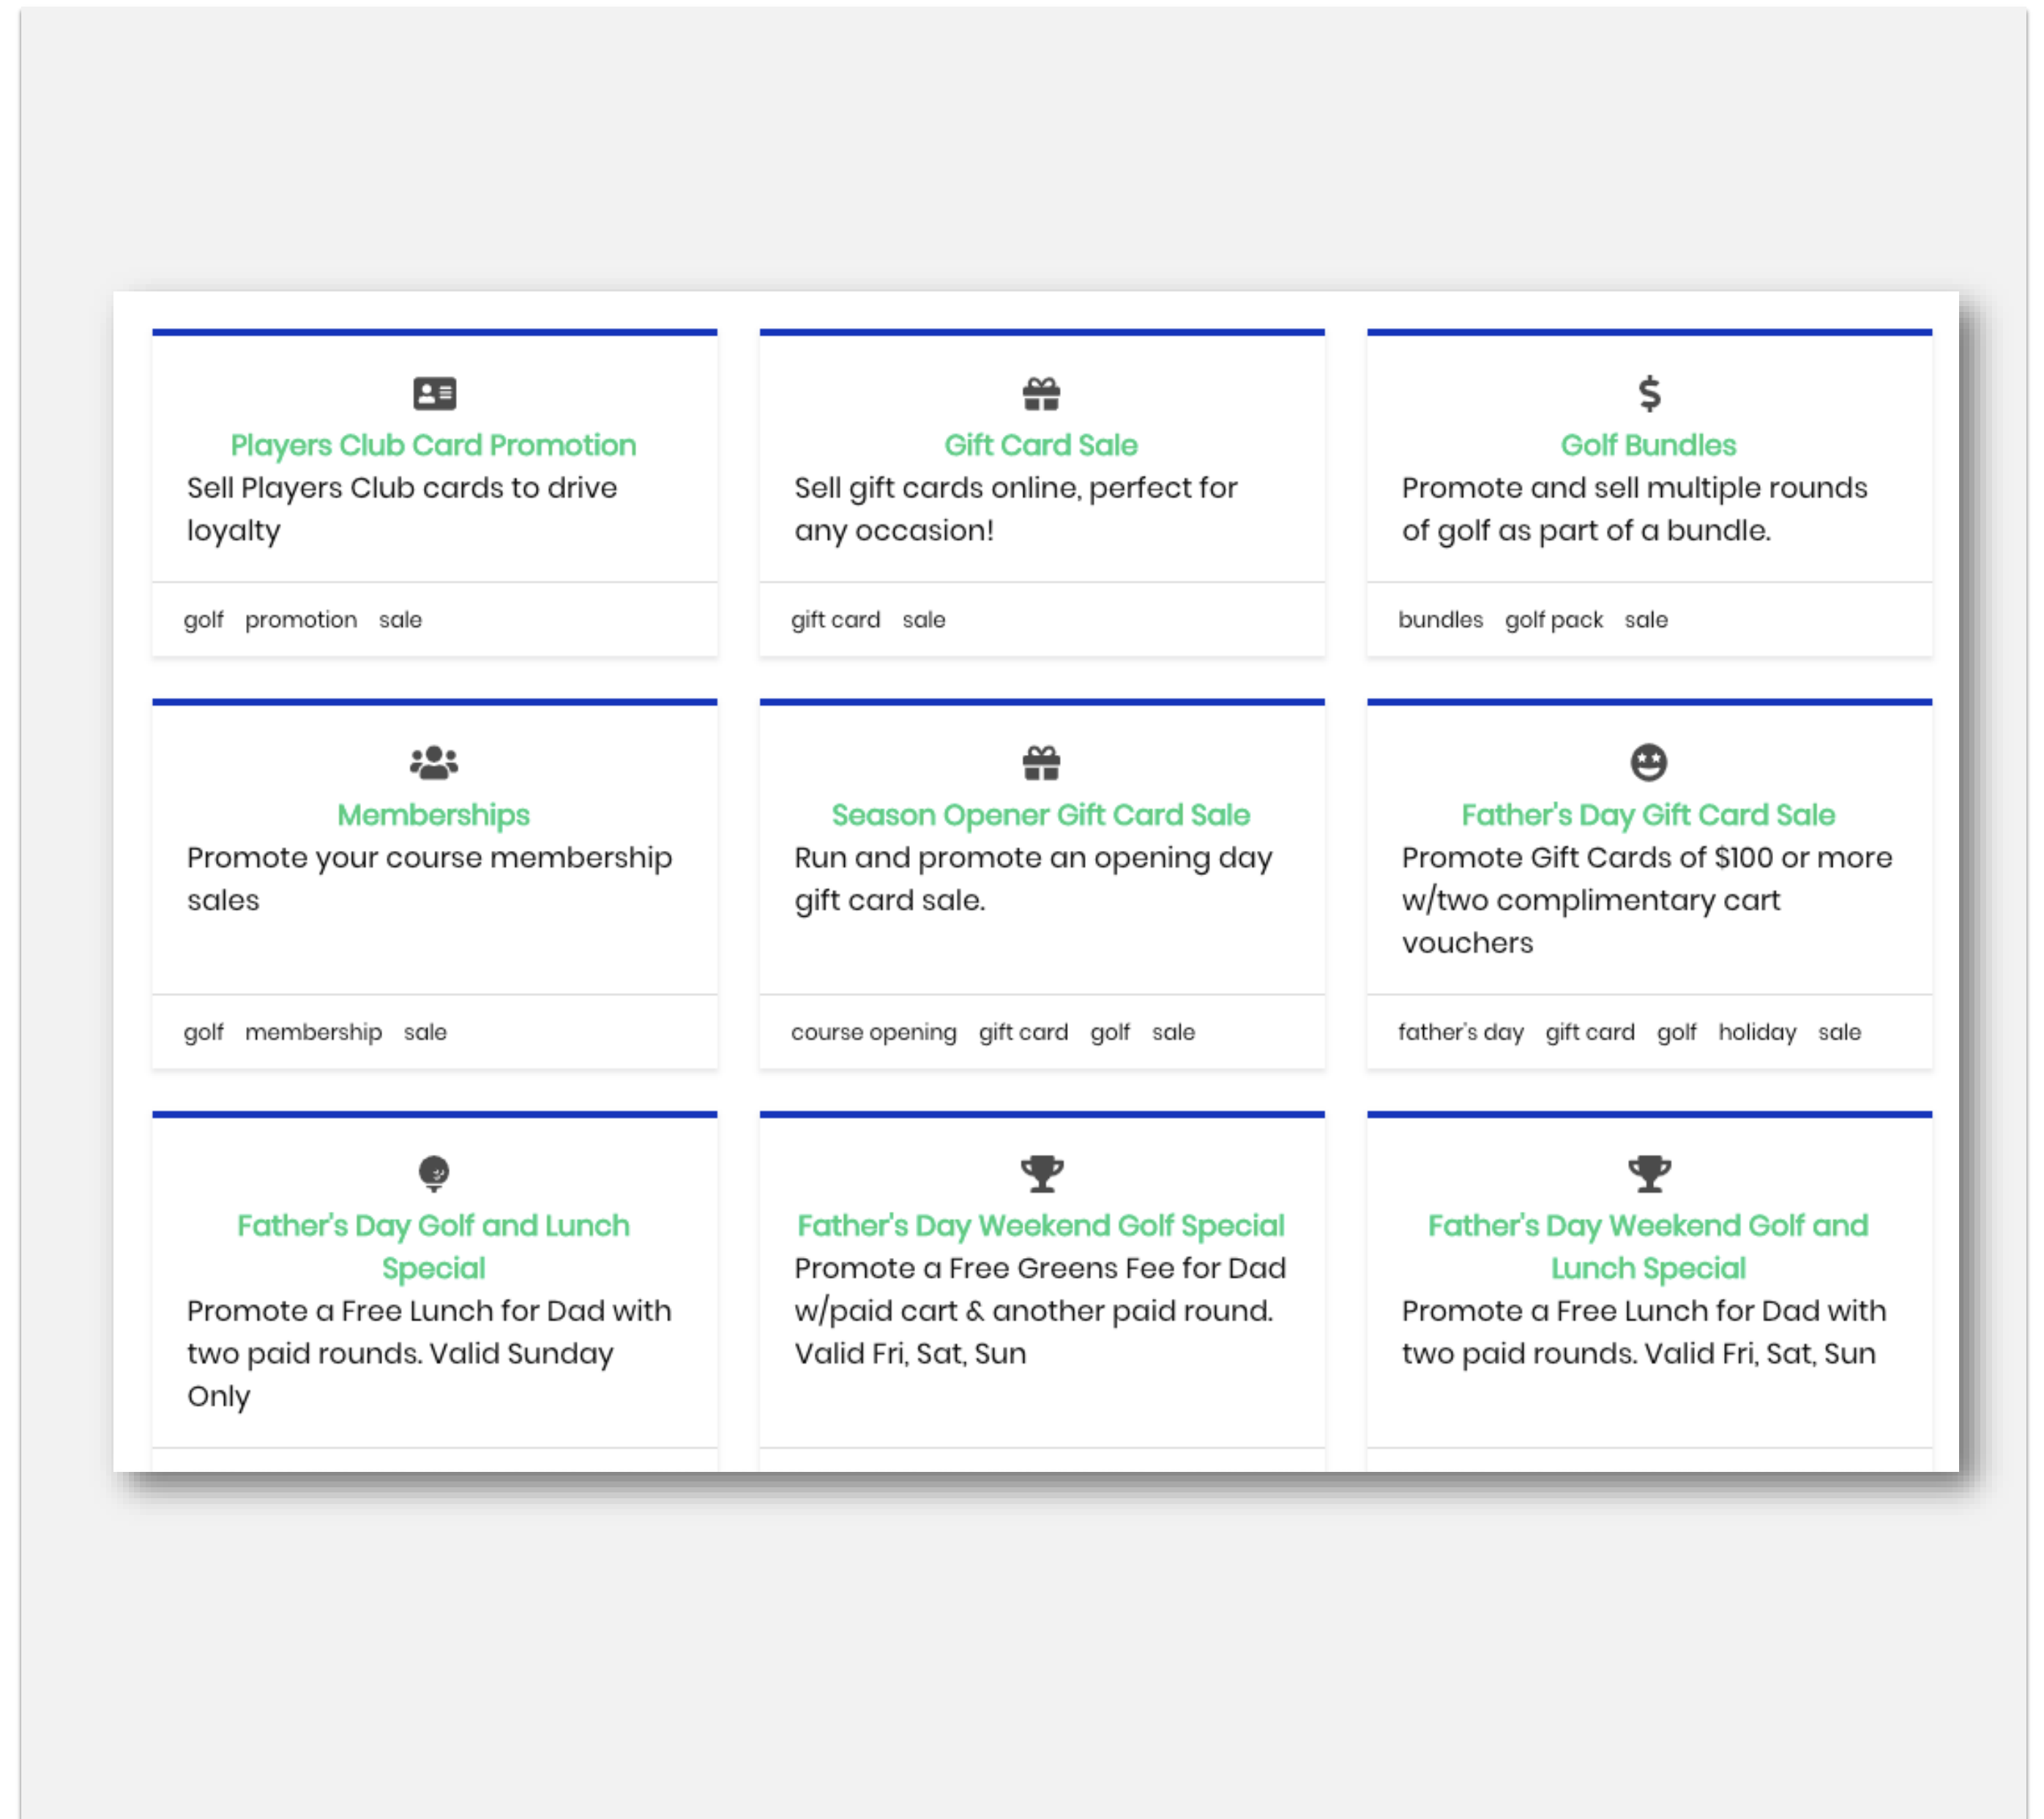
Players Club Card Promotion
Sell Players Club cards to drive loyalty

golf promotion sale

Gift Card Sale
Sell gift cards online, perfect for any occasion!

gift card sale

$
Golf Bundles
Promote and sell multiple rounds of golf as part of a bundle.

bundles golf pack sale

Memberships
Promote your course membership sales

golf membership sale

Season Opener Gift Card Sale
Run and promote an opening day gift card sale.

course opening gift card golf sale

Father's Day Gift Card Sale
Promote Gift Cards of $100 or more w/two complimentary cart vouchers

father's day gift card golf holiday sale

Father's Day Golf and Lunch Special
Promote a Free Lunch for Dad with two paid rounds. Valid Sunday Only

Father's Day Weekend Golf Special
Promote a Free Greens Fee for Dad w/paid cart & another paid round. Valid Fri, Sat, Sun

Father's Day Weekend Golf and Lunch Special
Promote a Free Lunch for Dad with two paid rounds. Valid Fri, Sat, Sun